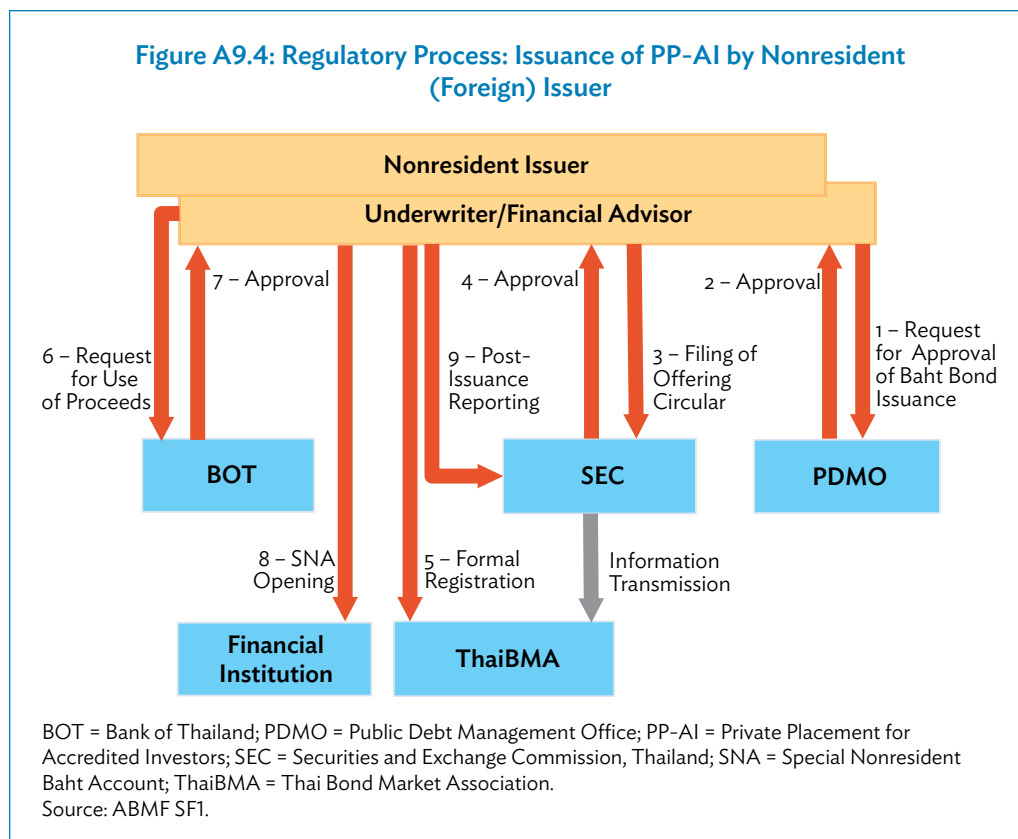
Figure A9.4: Regulatory Process: Issuance of PP-AI by Nonresident (Foreign) Issuer

Nonresident Issuer

Underwriter/Financial Advisor

6 – Request for Use of Proceeds

7 – Approval

9 – Post-Issuance Reporting

4 – Approval

3 – Filing of Offering Circular

2 – Approval

1 – Request for Approval of Baht Bond Issuance

BOT

SEC

PDMO

8 – SNA Opening

5 – Formal Registration

Information Transmission

Financial Institution

ThaiBMA

BOT = Bank of Thailand; PDMO = Public Debt Management Office; PP-AI = Private Placement for Accredited Investors; SEC = Securities and Exchange Commission, Thailand; SNA = Special Nonresident Baht Account; ThaiBMA = Thai Bond Market Association.
Source: ABMF SF1.